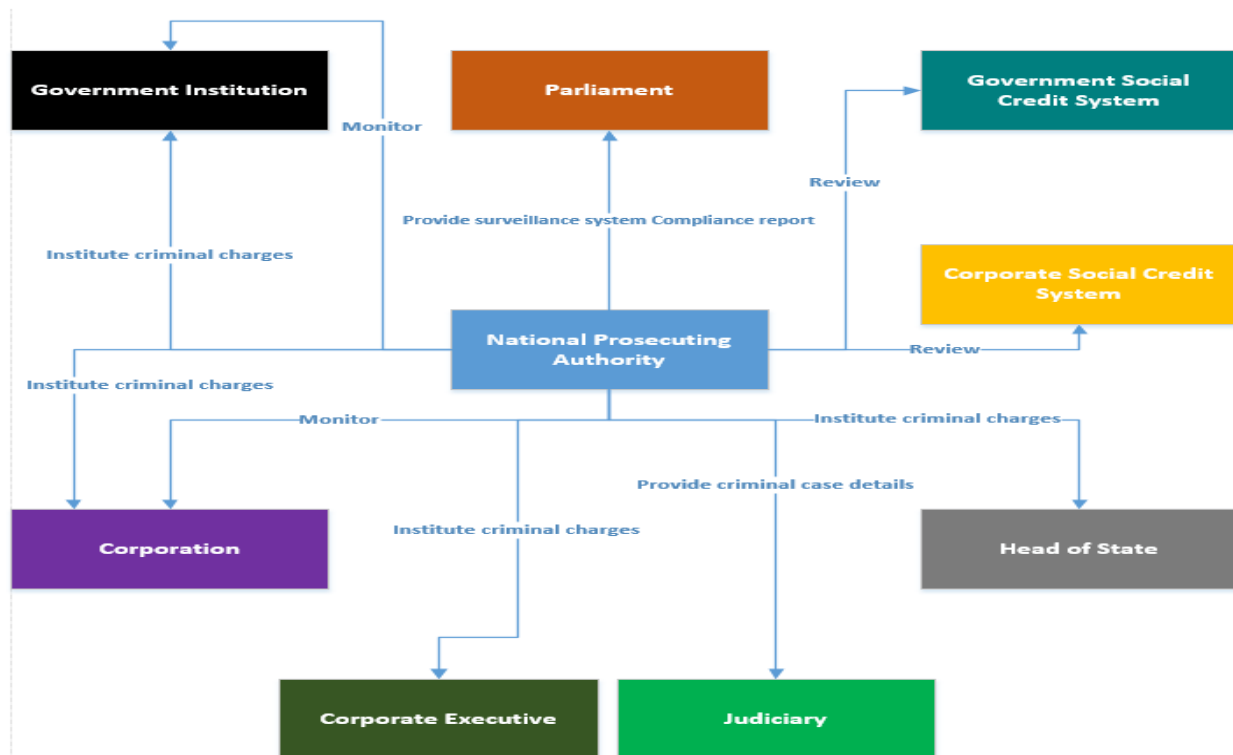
Government Institution

Parliament

Government Social Credit System

Monitor

Review

Provide surveillance system Compliance report

Institute criminal charges

Corporate Social Credit System

National Prosecuting Authority

Review

Institute criminal charges

Monitor

Institute criminal charges

Provide criminal case details

Corporation

Institute criminal charges

Head of State

Corporate Executive

Judiciary